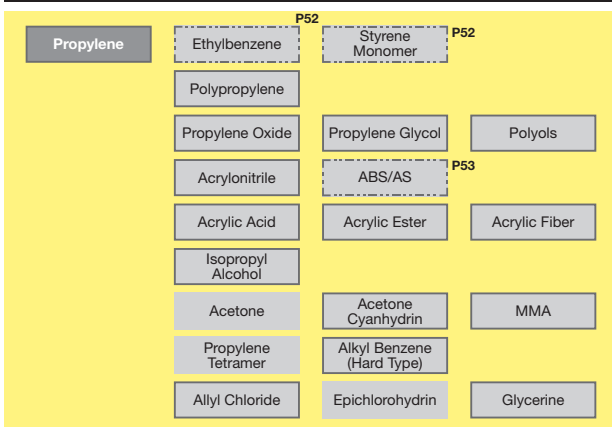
Propylene

P52
Ethylbenzene

Styrene Monomer
P52

Polypropylene

Propylene Oxide
Propylene Glycol
Polyols

Acrylonitrile
ABS/AS
P53

Acrylic Acid
Acrylic Ester
Acrylic Fiber

Isopropyl Alcohol

Acetone
Acetone Cyanhydrin
MMA

Propylene Tetramer
Alkyl Benzene (Hard Type)

Allyl Chloride
Epichlorohydrin
Glycerine